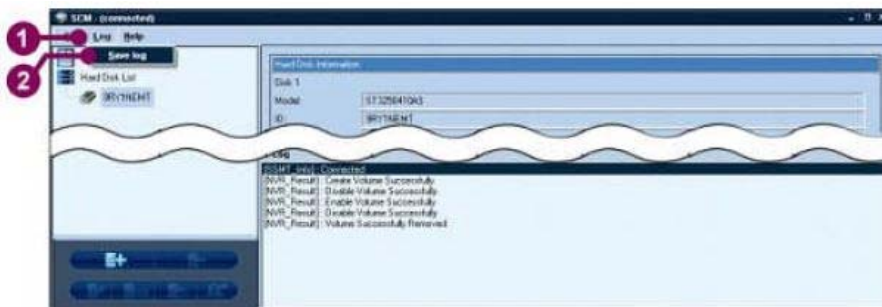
SCM - (connected)

1

2

Log Help

Save log

Hard Disk List

9RY1NENT

Hard Disk Information

Disk 1

Model ST3250410AS

ID 9RY1NENT

Log

[SSMT_Info] : Connected

[NVR_Result] : Create Volume Successfully

[NVR_Result] : Disable Volume Successfully

[NVR_Result] : Enable Volume Successfully

[NVR_Result] : Disable Volume Successfully

[NVR_Result] : Volume Successfully Removed